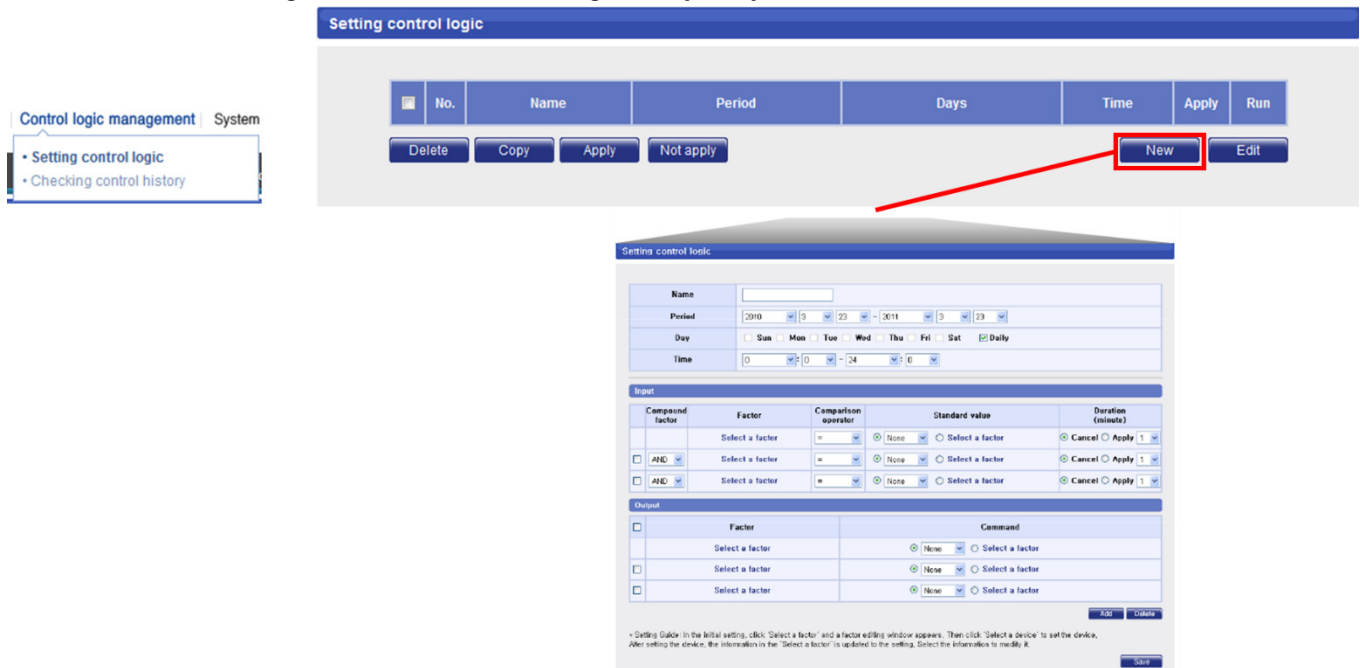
Control logic management | System

• Setting control logic
• Checking control history

Setting control logic

| | No. | Name | Period | Days | Time | Apply | Run |
|---|---|---|---|---|---|---|---|

Delete Copy Apply Not apply New Edit

Setting control logic

| Name | |
|---|---|
| Period | 2010 3 23 - 2011 3 23 |
| Day | Sun Mon Tue Wed Thu Fri Sat Daily |
| Time | 0 : 0 - 24 : 0 |

Input

| | Compound factor | Factor | Comparison operator | Standard value | Duration (minute) |
|---|---|---|---|---|---|
| | | Select a factor | = | None Select a factor | Cancel Apply 1 |
| | AND | Select a factor | = | None Select a factor | Cancel Apply 1 |
| | AND | Select a factor | = | None Select a factor | Cancel Apply 1 |

Output

| | Factor | Command |
|---|---|---|
| | Select a factor | None Select a factor |
| | Select a factor | None Select a factor |
| | Select a factor | None Select a factor |

Add Delete

※ Setting Guide: In the initial setting, click 'Select a factor' and a factor editing window appears. Then click 'Select a device' to set the device. After setting the device, the information in the 'Select a factor' is updated to the setting. Select the information to modify it.

Save